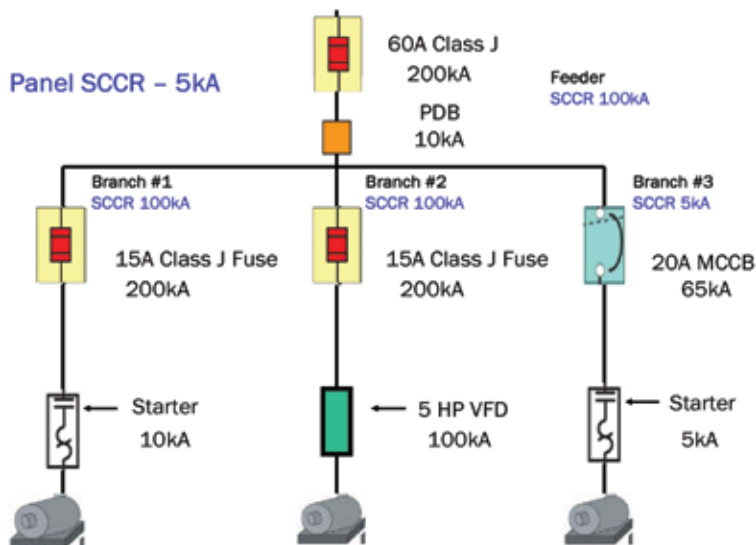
Panel SCCR – 5kA

60A Class J
200kA

Feeder
SCCR 100kA

PDB
10kA

Branch #1
SCCR 100kA

15A Class J Fuse
200kA

Starter
10kA

Branch #2
SCCR 100kA

15A Class J Fuse
200kA

5 HP VFD
100kA

Branch #3
SCCR 5kA

20A MCCB
65kA

Starter
5kA